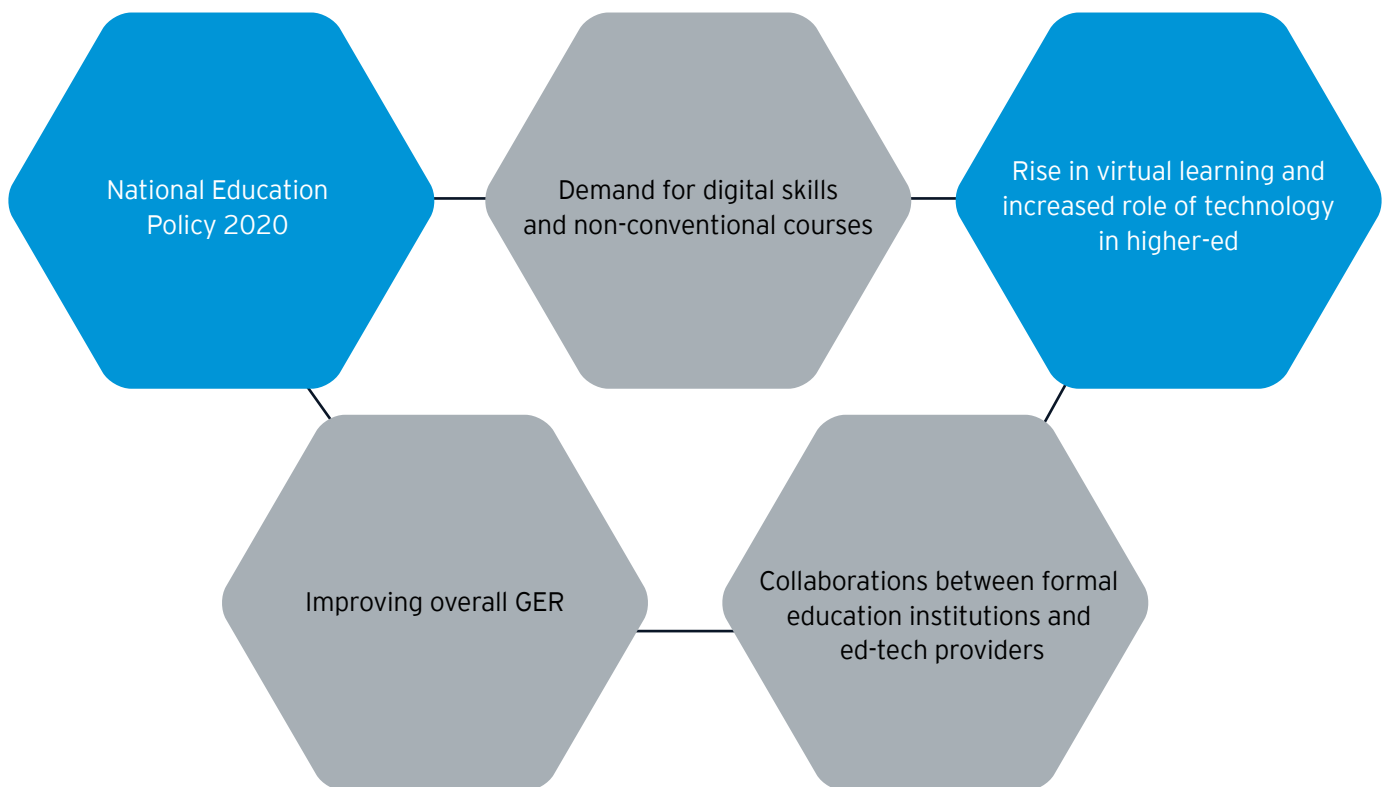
National Education Policy 2020

Demand for digital skills and non-conventional courses

Rise in virtual learning and increased role of technology in higher-ed

Improving overall GER

Collaborations between formal education institutions and ed-tech providers